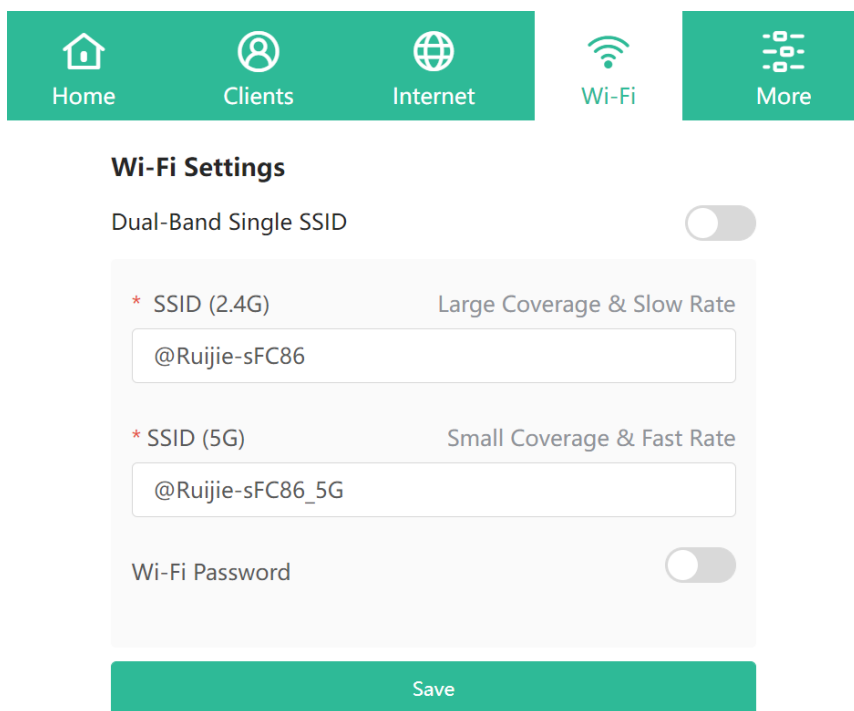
Home Clients Internet Wi-Fi More

Wi-Fi Settings

Dual-Band Single SSID

* SSID (2.4G) Large Coverage & Slow Rate

@Ruijie-sFC86

* SSID (5G) Small Coverage & Fast Rate

@Ruijie-sFC86_5G

Wi-Fi Password

Save